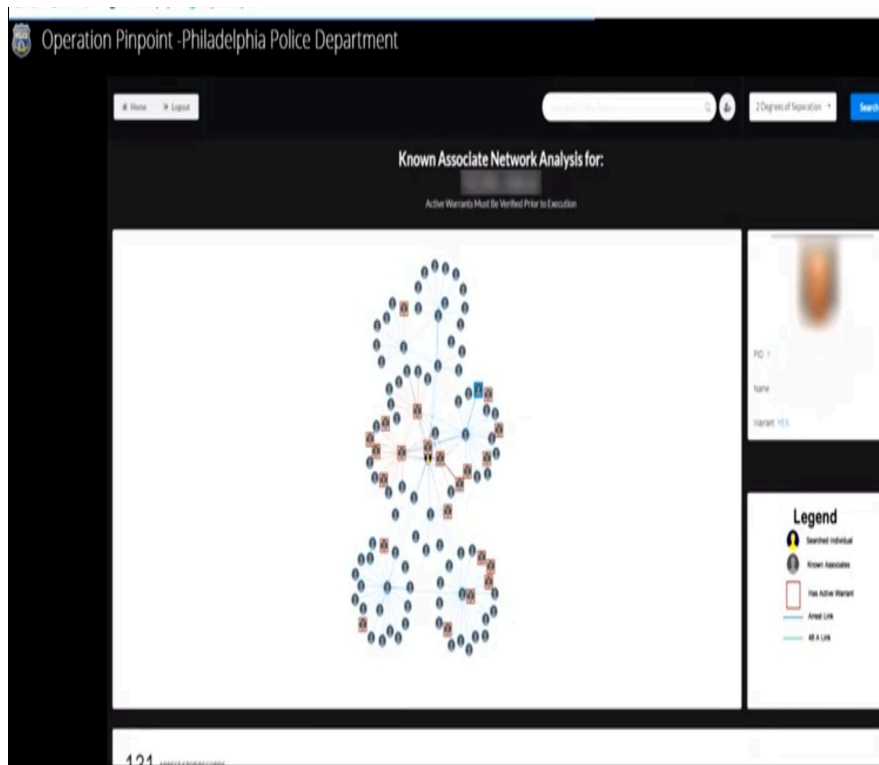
Operation Pinpoint -Philadelphia Police Department

Home Logout

2 Degrees of Separation

Search

Known Associate Network Analysis for:

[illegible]

Active Warrants Must Be Verified Prior to Execution

PID: ?

Name:

Warrant: YES

Legend

Searched Individual

Known Associates

Has Active Warrant

Arrest Link

48 A Link

121 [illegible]